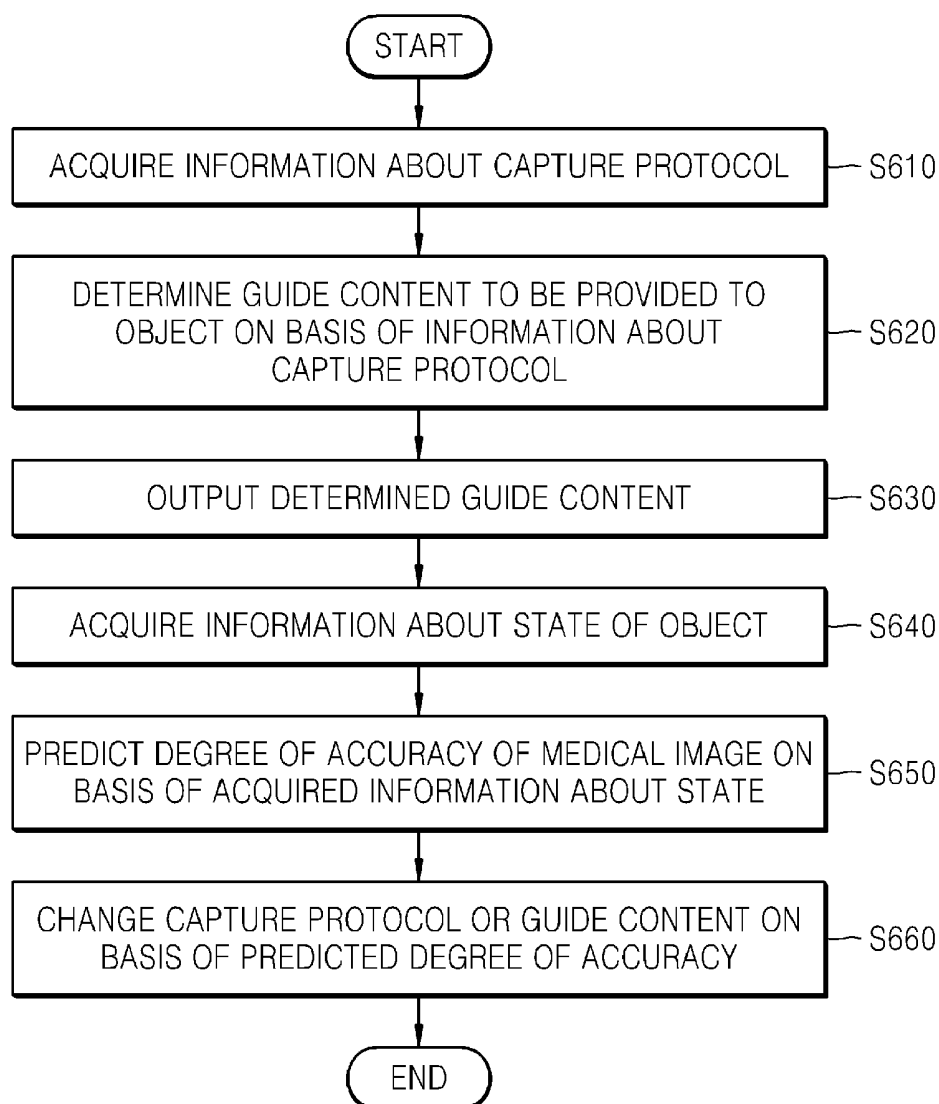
START

ACQUIRE INFORMATION ABOUT CAPTURE PROTOCOL

S610

DETERMINE GUIDE CONTENT TO BE PROVIDED TO OBJECT ON BASIS OF INFORMATION ABOUT CAPTURE PROTOCOL

S620

OUTPUT DETERMINED GUIDE CONTENT

S630

ACQUIRE INFORMATION ABOUT STATE OF OBJECT

S640

PREDICT DEGREE OF ACCURACY OF MEDICAL IMAGE ON BASIS OF ACQUIRED INFORMATION ABOUT STATE

S650

CHANGE CAPTURE PROTOCOL OR GUIDE CONTENT ON BASIS OF PREDICTED DEGREE OF ACCURACY

S660

END